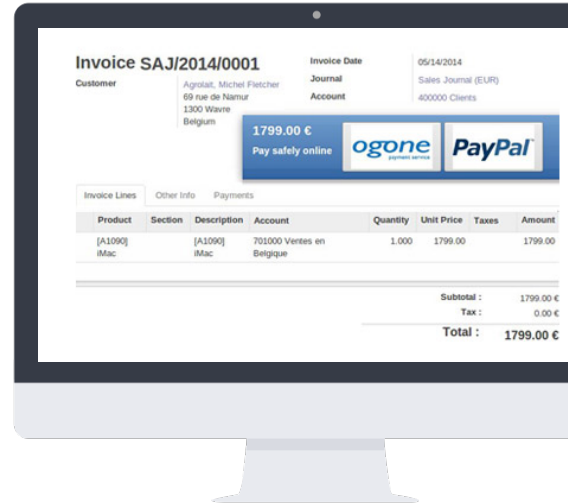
Invoice SAJ/2014/0001

Customer

Agrolait, Michel Fletcher
69 rue de Namur
1300 Wavre
Belgium

Invoice Date 05/14/2014
Journal Sales Journal (EUR)
Account 400000 Clients

1799.00 €
Pay safely online

ogone payment services

PayPal

Invoice Lines | Other Info | Payments

| Product | Section | Description | Account | Quantity | Unit Price | Taxes | Amount |
|---|---|---|---|---|---|---|---|
| [A1090] iMac | | [A1090] iMac | 701000 Ventes en Belgique | 1.000 | 1799.00 | | 1799.00 |

Subtotal : 1799.00 €
Tax : 0.00 €
Total : 1799.00 €